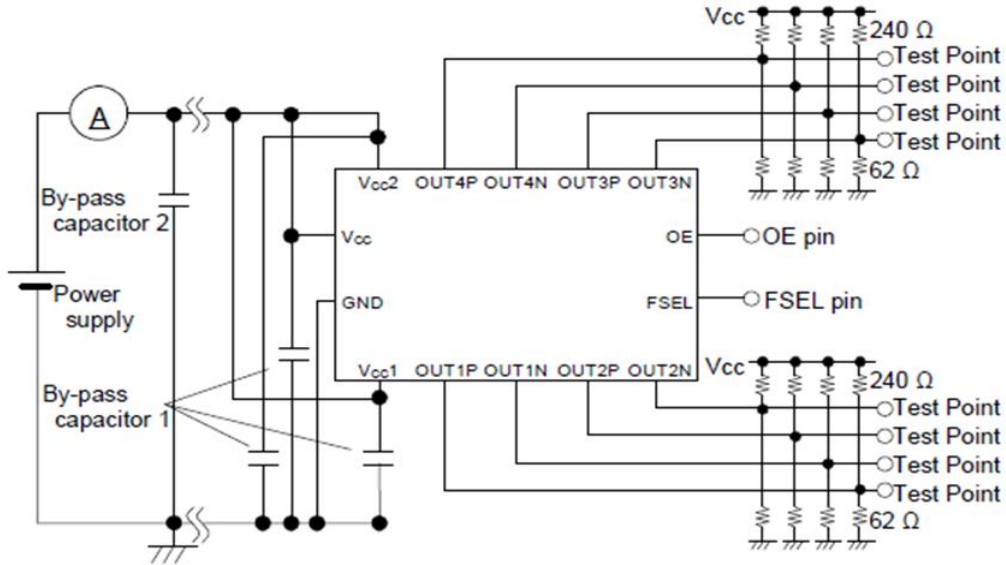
Vcc
240 Ω
Test Point
Test Point
Test Point
Test Point
62 Ω
A
By-pass capacitor 2
Power supply
By-pass capacitor 1
Vcc2 OUT4P OUT4N OUT3P OUT3N
Vcc
GND
OE
FSEL
OE pin
FSEL pin
Vcc1 OUT1P OUT1N OUT2P OUT2N
Vcc
240 Ω
Test Point
Test Point
Test Point
Test Point
62 Ω